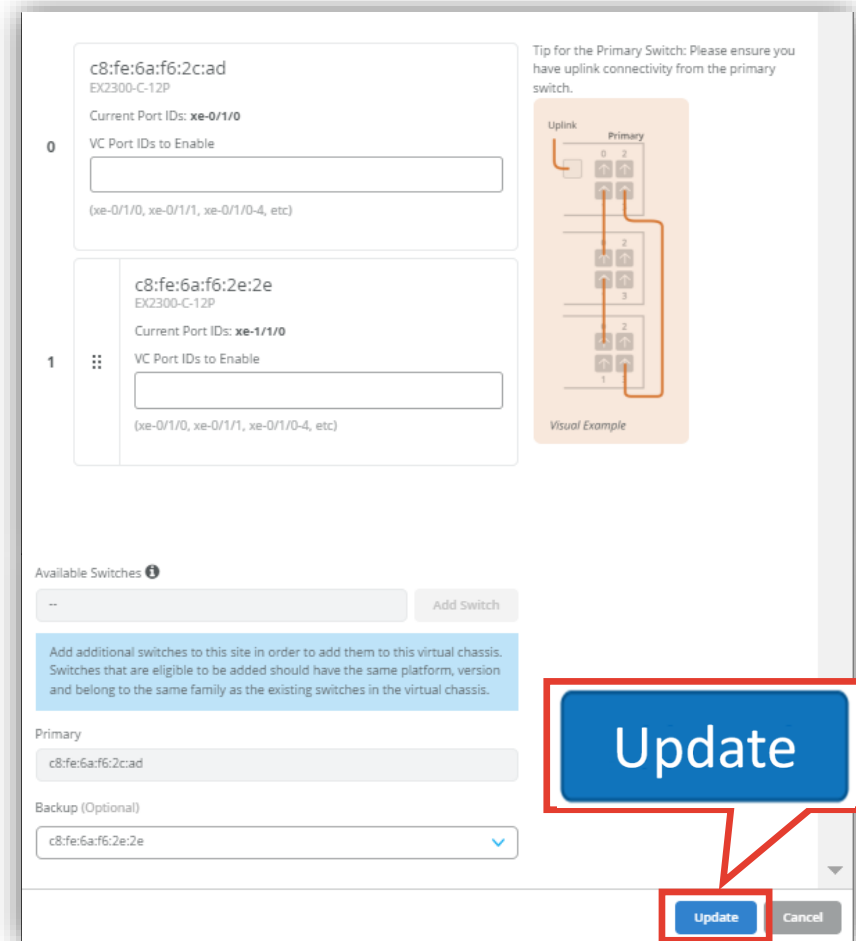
0

c8:fe:6a:f6:2c:ad
EX2300-C-12P
Current Port IDs: xe-0/1/0
VC Port IDs to Enable

(xe-0/1/0, xe-0/1/1, xe-0/1/0-4, etc)

1

c8:fe:6a:f6:2e:2e
EX2300-C-12P
Current Port IDs: xe-1/1/0
VC Port IDs to Enable

(xe-0/1/0, xe-0/1/1, xe-0/1/0-4, etc)

Tip for the Primary Switch: Please ensure you have uplink connectivity from the primary switch.

Uplink
Primary
0 2
2
3
2
1
Visual Example

Available Switches
--
Add Switch

Add additional switches to this site in order to add them to this virtual chassis. Switches that are eligible to be added should have the same platform, version and belong to the same family as the existing switches in the virtual chassis.

Primary
c8:fe:6a:f6:2c:ad

Backup (Optional)
c8:fe:6a:f6:2e:2e

Update

Update
Cancel